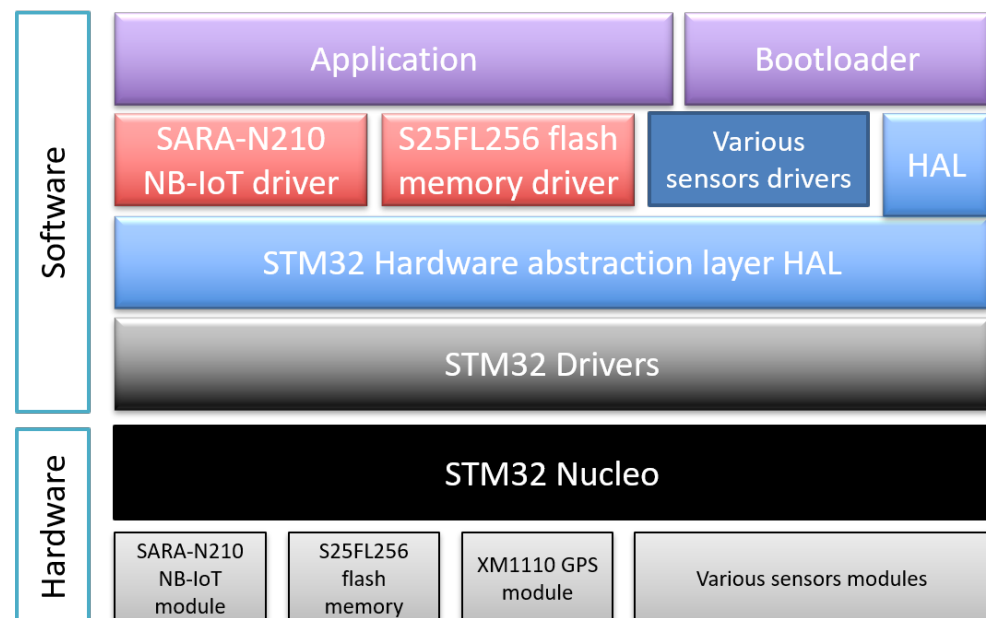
Software

Application

Bootloader

SARA-N210 NB-IoT driver

S25FL256 flash memory driver

Various sensors drivers

HAL

STM32 Hardware abstraction layer HAL

STM32 Drivers

Hardware

STM32 Nucleo

SARA-N210 NB-IoT module

S25FL256 flash memory

XM1110 GPS module

Various sensors modules